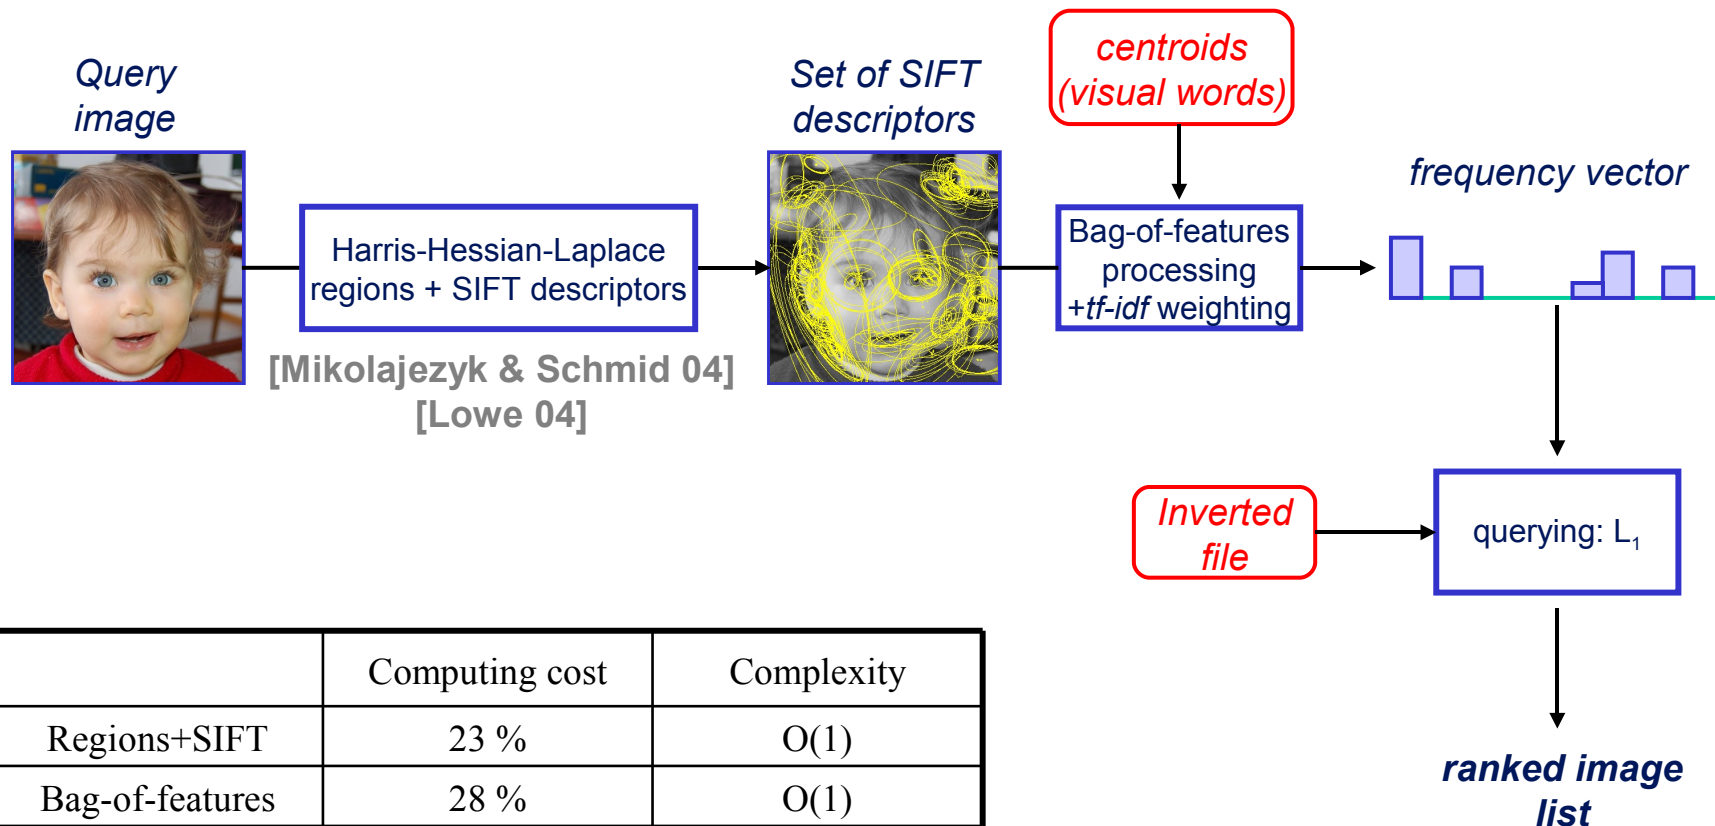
Query image

Harris-Hessian-Laplace regions + SIFT descriptors

[Mikolajezyk & Schmid 04]
[Lowe 04]

Set of SIFT descriptors

centroids (visual words)

Bag-of-features processing +*tf-idf* weighting

frequency vector

Inverted file

querying: $L_1$

ranked image list

| | Computing cost | Complexity |
|---|---|---|
| Regions+SIFT | 23 % | O(1) |
| Bag-of-features | 28 % | O(1) |